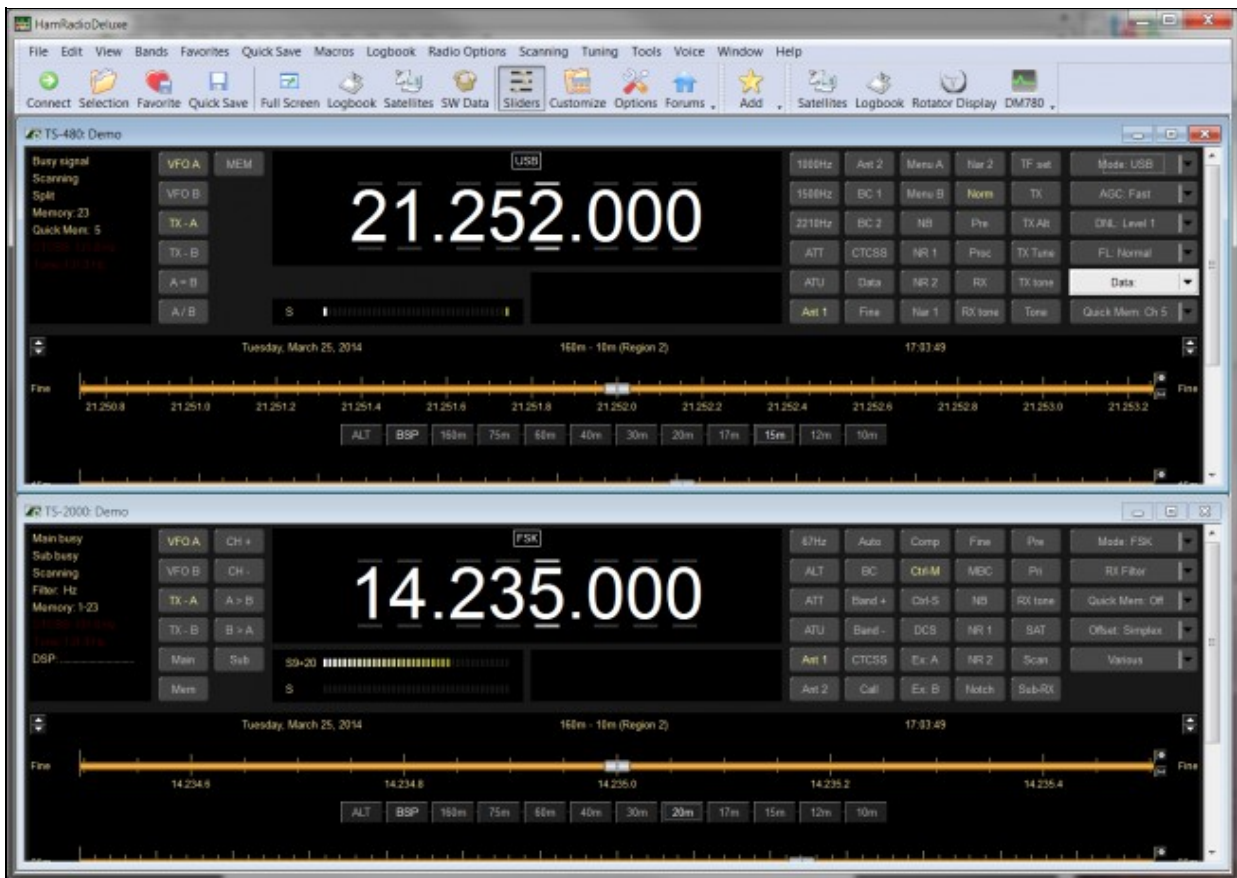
HamRadioDeluxe

File Edit View Bands Favorites Quick Save Macros Logbook Radio Options Scanning Tuning Tools Voice Window Help

Connect Selection Favorite Quick Save Full Screen Logbook Satellites SW Data Sliders Customize Options Forums Add Satellites Logbook Rotator Display DM780

TS-480: Demo

Busy signal
Scanning
Split
Memory: 23
Quick Mem: 5
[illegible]
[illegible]

VFO A MEM
VFO B
TX - A
TX - B
A = B
A / B

USB
21.252.000

S

1000Hz Ant 2 Menu A Nar 2 TF set Mode: USB
1500Hz BC 1 Menu B Norm TX AGC: Fast
2210Hz BC 2 NB Pre TX Alt DNL: Level 1
ATT CTCSS NR 1 Proc TX Tune FL: Normal
ATU Data NR 2 RX TX tone Data:
Ant 1 Fine Nar 1 RX tone Tone Quick Mem: Ch 5

Tuesday, March 25, 2014 160m - 10m (Region 2) 17:03:49

Fine Fine
21.250.8 21.251.0 21.251.2 21.251.4 21.251.6 21.251.8 21.252.0 21.252.2 21.252.4 21.252.6 21.252.8 21.253.0 21.253.2

ALT BSP 160m 75m 60m 40m 30m 20m 17m 15m 12m 10m

TS-2000: Demo

Main busy
Sub busy
Scanning
Filter: Hz
Memory: 1-23
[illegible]
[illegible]
DSP:

VFO A CH +
VFO B CH -
TX - A A > B
TX - B B > A
Main Sub
Mem

FSK
14.235.000

S9+20
S

67Hz Auto Comp Fine Pre Mode: FSK
ALT BC Ctrl-M MBC Pri RX Filter
ATT Band + Ctrl-S NB RX tone Quick Mem: Off
ATU Band - DCS NR 1 SAT Offset: Simplex
Ant 1 CTCSS Ex: A NR 2 Scan Various
Ant 2 Call Ex: B Notch Sub-RX

Tuesday, March 25, 2014 160m - 10m (Region 2) 17:03:49

Fine Fine
14.234.6 14.234.8 14.235.0 14.235.2 14.235.4

ALT BSP 160m 75m 60m 40m 30m 20m 17m 15m 12m 10m